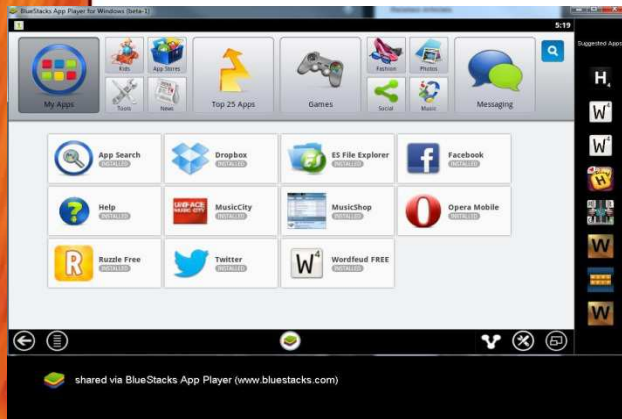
BlueStacks App Player for Windows (beta-1)

5:19

My Apps

Kids

App Stores

Tools

News

Top 25 Apps

Games

Fashion

Photos

Social

Music

Messaging

Suggested Apps

App Search
INSTALLED

Dropbox
INSTALLED

ES File Explorer
INSTALLED

Facebook
INSTALLED

Help
INSTALLED

MusicCity
INSTALLED

MusicShop
INSTALLED

Opera Mobile
INSTALLED

Ruzzle Free
INSTALLED

Twitter
INSTALLED

Wordfeud FREE
INSTALLED

shared via BlueStacks App Player (www.bluestacks.com)